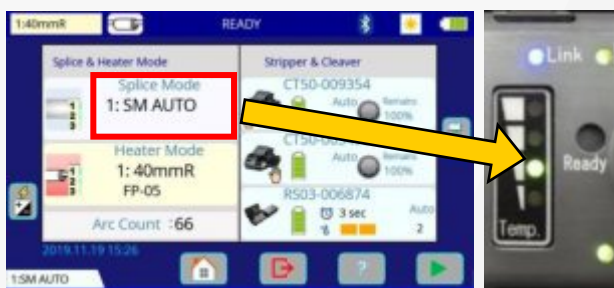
1:40mmR

READY

Splice & Heater Mode

Splice Mode
1: SM AUTO

1
2
3

Heater Mode
1: 40mmR
FP-05

1
2
3

Arc Count :66

2019.11.19 15:26

1:SM AUTO

Stripper & Cleaver

CT50-009354
Auto
Remains 100%

CT50-00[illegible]
Auto
Remains 100%

RS03-006874
3 sec
Auto
2

Link

Ready

Temp.